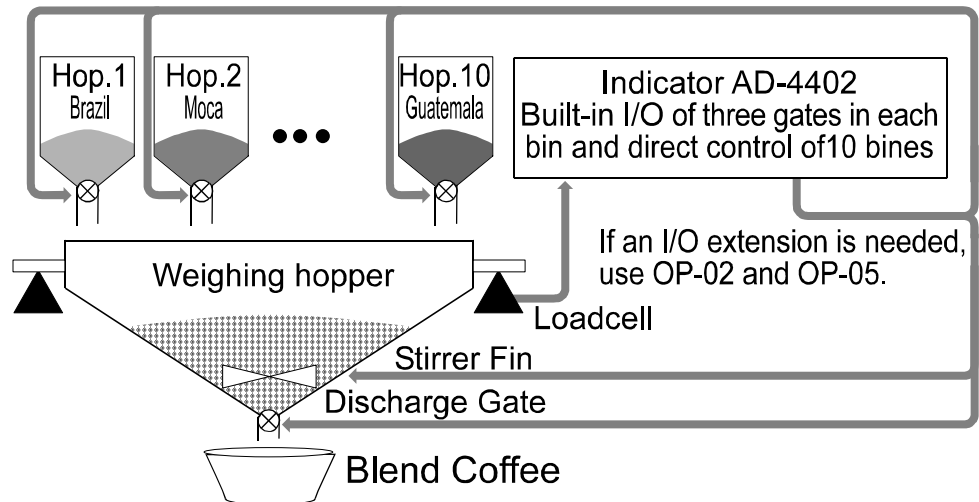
Hop.1
Brazil

Hop.2
Moca

•••

Hop.10
Guatemala

Indicator AD-4402
Built-in I/O of three gates in each bin and direct control of10 bines

If an I/O extension is needed, use OP-02 and OP-05.

Weighing hopper

Loadcell

Stirrer Fin

Discharge Gate

Blend Coffee